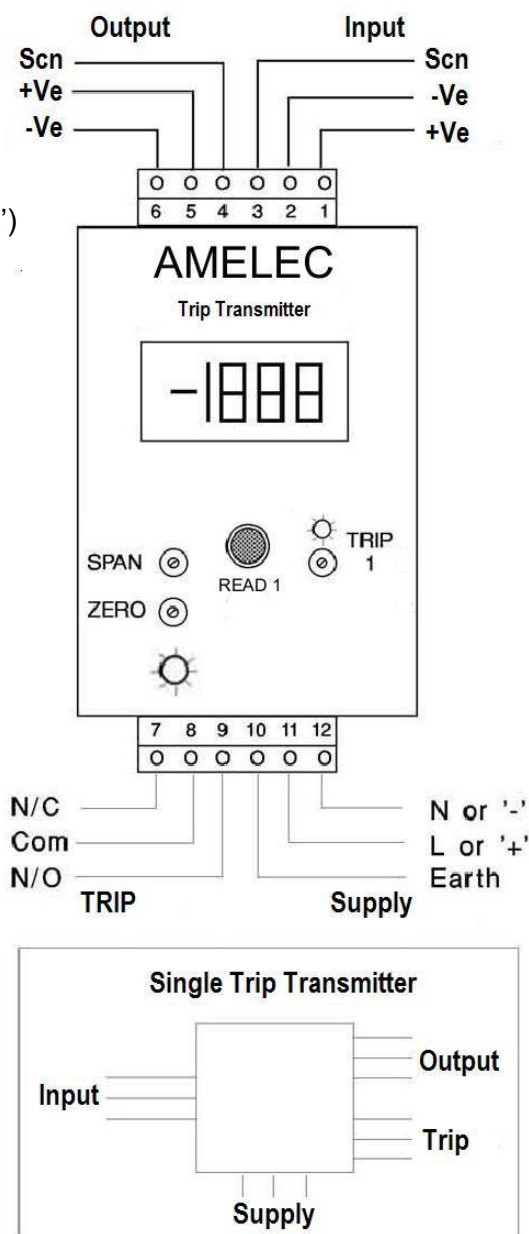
Output

Scn
+Ve
-Ve

Input

Scn
-Ve
+Ve

6 5 4 3 2 1

')

AMELEC

Trip Transmitter

-1888

SPAN

ZERO

READ 1

TRIP
1

7 8 9 10 11 12

N/C
Com
N/O
TRIP

N or '-'
L or '+'
Earth
Supply

Single Trip Transmitter

Input

Output

Trip

Supply